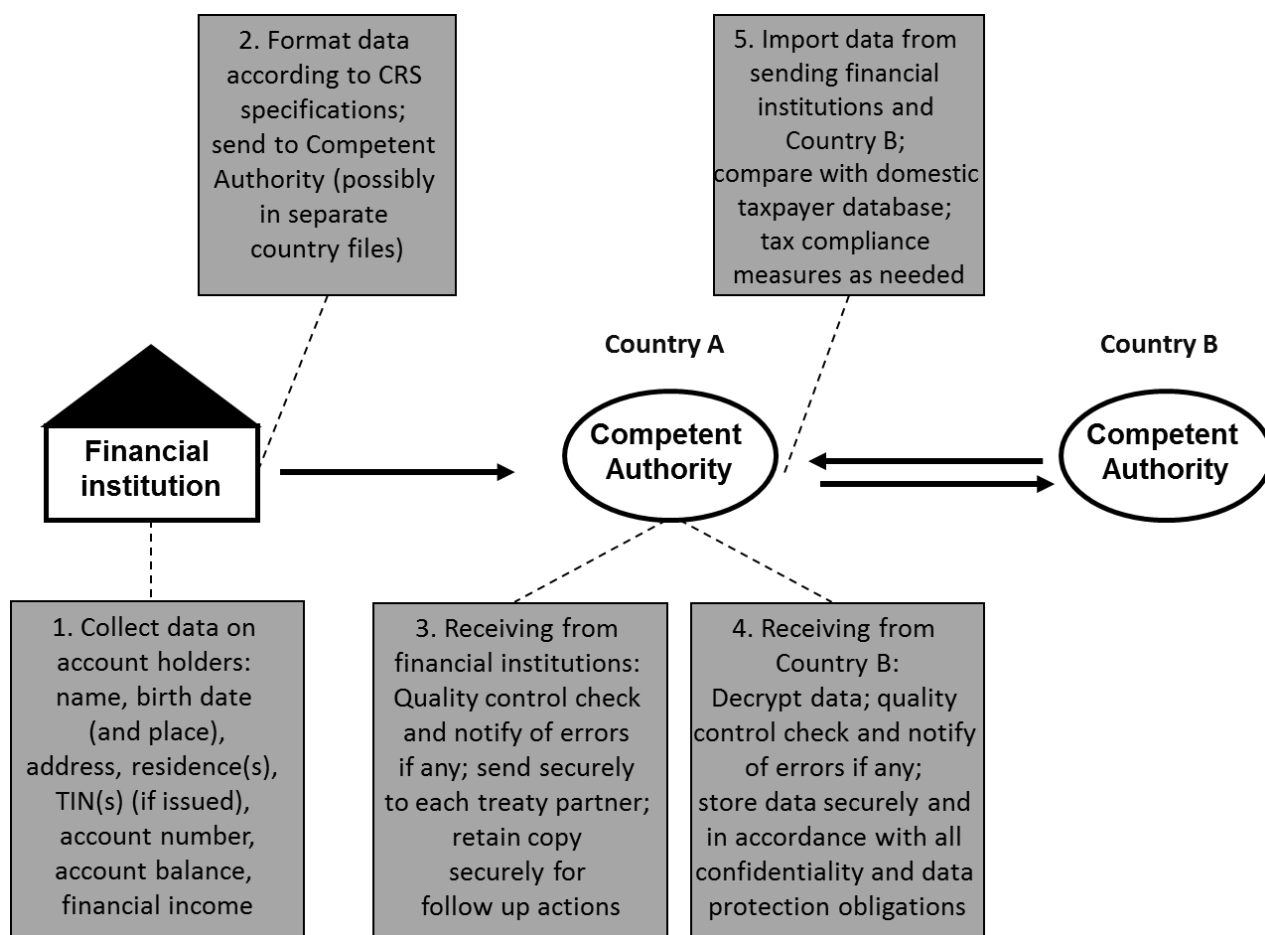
2. Format data according to CRS specifications; send to Competent Authority (possibly in separate country files)

5. Import data from sending financial institutions and Country B; compare with domestic taxpayer database; tax compliance measures as needed

Country A

Country B

Financial institution

Competent Authority

Competent Authority

1. Collect data on account holders: name, birth date (and place), address, residence(s), TIN(s) (if issued), account number, account balance, financial income

3. Receiving from financial institutions: Quality control check and notify of errors if any; send securely to each treaty partner; retain copy securely for follow up actions

4. Receiving from Country B: Decrypt data; quality control check and notify of errors if any; store data securely and in accordance with all confidentiality and data protection obligations